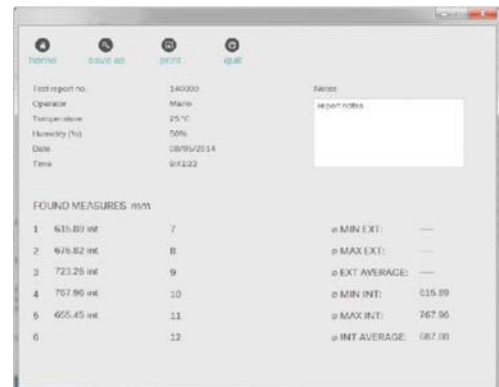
home save as print quit

Test report no. 140000
Operator Mario
Temperature 25°C
Humidity (%) 50%
Date 08/05/2014
Time 9:41:33

Notes
report notes

FOUND MEASURES mm

| | | | | |
|---|---|---|---|---|
| 1 | 615.89 int | 7 | ø MIN EXT: | — |
| 2 | 676.82 int | 8 | ø MAX EXT: | — |
| 3 | 723.26 int | 9 | ø EXT AVERAGE: | — |
| 4 | 767.96 int | 10 | ø MIN INT: | 615.89 |
| 5 | 655.45 int | 11 | ø MAX INT: | 767.96 |
| 6 | | 12 | ø INT AVERAGE: | 687.88 |